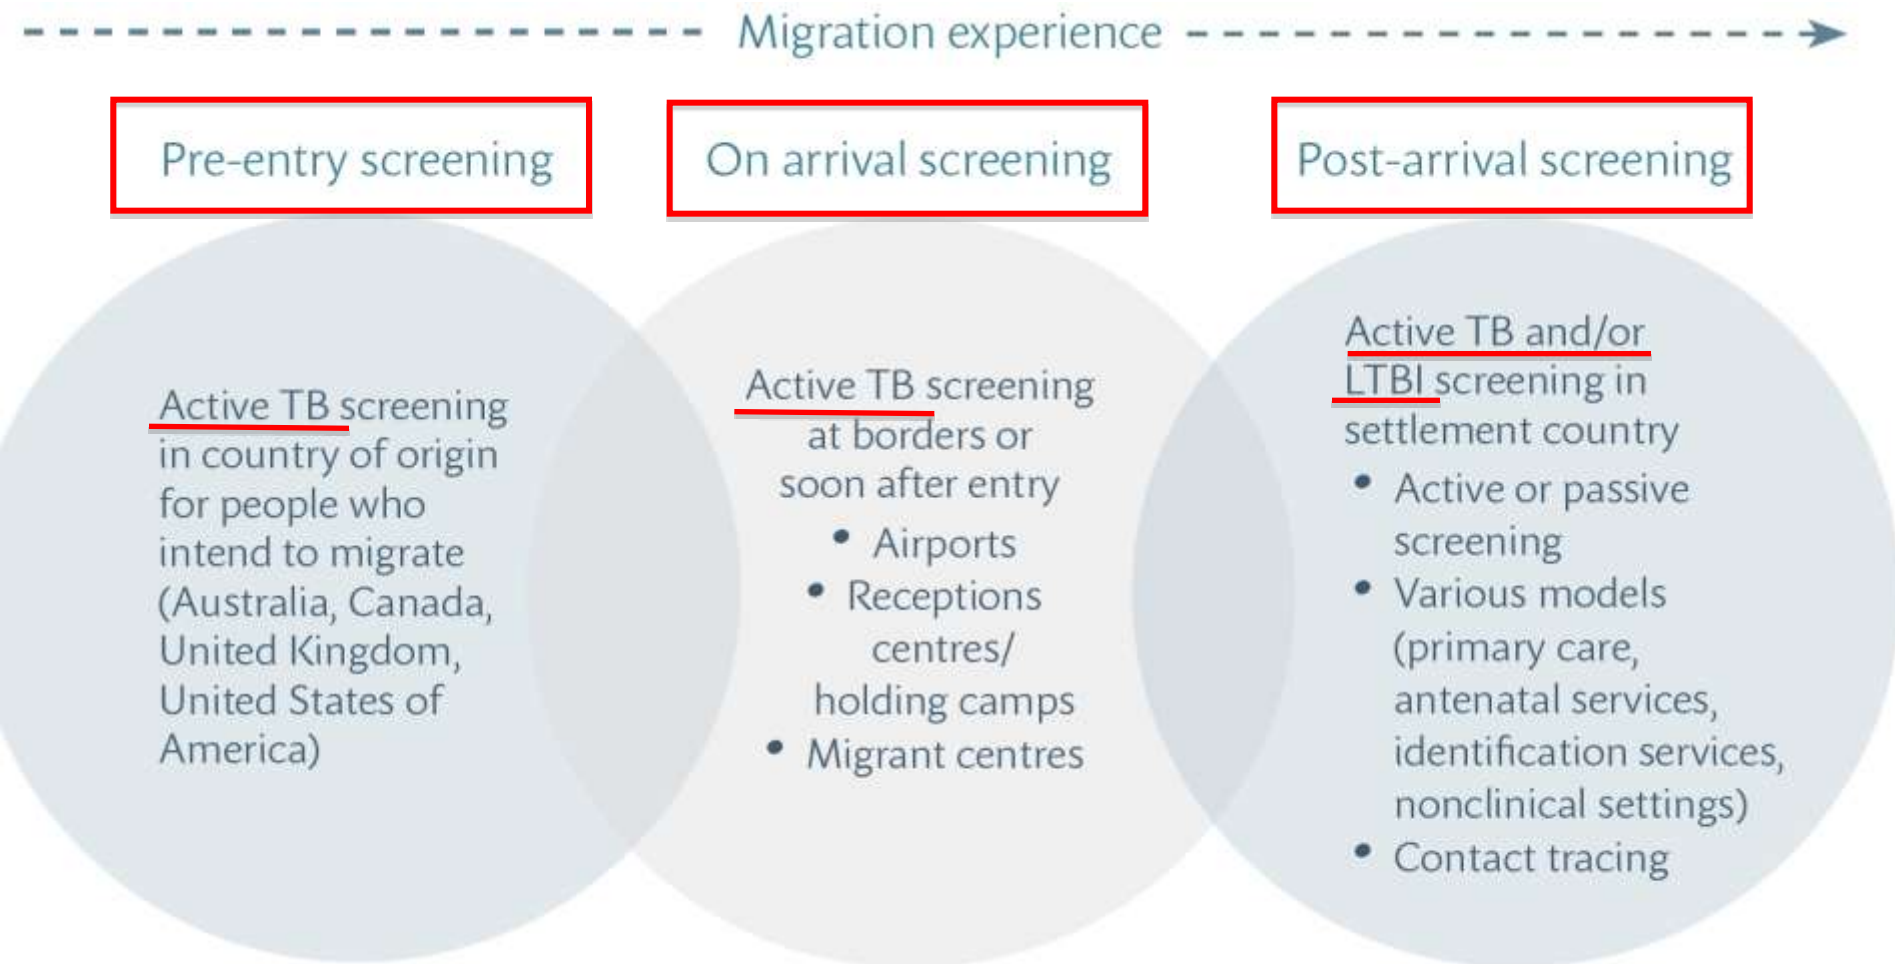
Migration experience

Pre-entry screening

On arrival screening

Post-arrival screening

Active TB screening in country of origin for people who intend to migrate (Australia, Canada, United Kingdom, United States of America)

Active TB screening at borders or soon after entry

- Airports
- Receptions centres/ holding camps
- Migrant centres

Active TB and/or LTBI screening in settlement country

- Active or passive screening
- Various models (primary care, antenatal services, identification services, nonclinical settings)
- Contact tracing